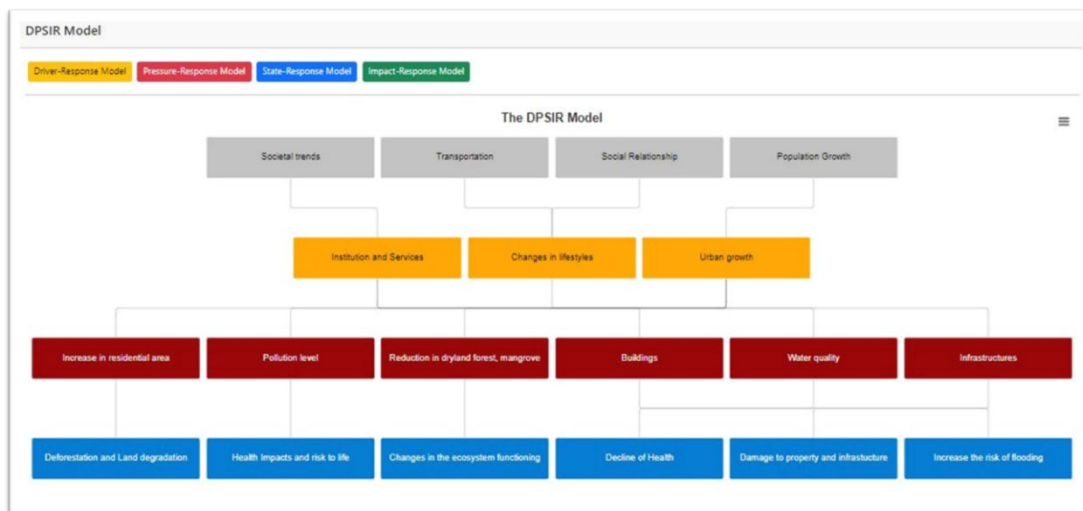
DPSIR Model

Driver-Response Model Pressure-Response Model State-Response Model Impact-Response Model

The DPSIR Model

Societal trends
Transportation
Social Relationship
Population Growth

Institution and Services
Changes in lifestyles
Urban growth

Increase in residential area
Pollution level
Reduction in dryland forest, mangrove
Buildings
Water quality
Infrastructures

Deforestation and Land degradation
Health Impacts and risk to life
Changes in the ecosystem functioning
Decline of Health
Damage to property and infrastucture
Increase the risk of flooding